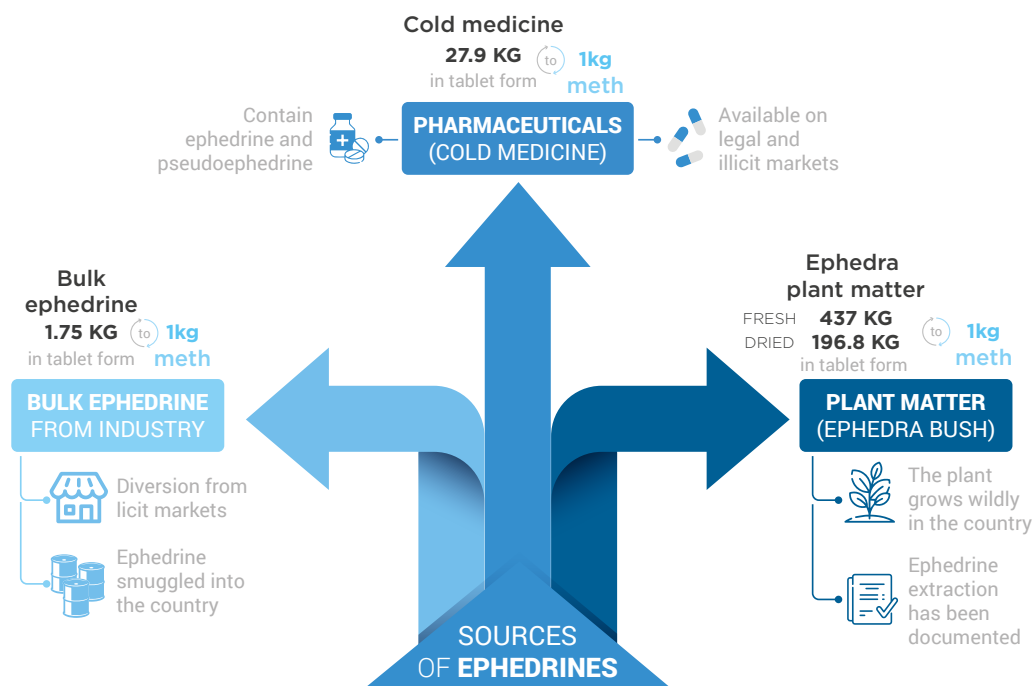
Cold medicine
27.9 KG to 1kg meth
in tablet form

Contain ephedrine and pseudoephedrine

PHARMACEUTICALS
(COLD MEDICINE)

Available on legal and illicit markets

Bulk ephedrine
1.75 KG to 1kg meth
in tablet form

BULK EPHEDRINE
FROM INDUSTRY

Diversion from licit markets

Ephedrine smuggled into the country

Ephedra plant matter
FRESH 437 KG
DRIED 196.8 KG to 1kg meth
in tablet form

PLANT MATTER
(EPHEDRA BUSH)

The plant grows wildly in the country

Ephedrine extraction has been documented

SOURCES
OF EPHEDRINES